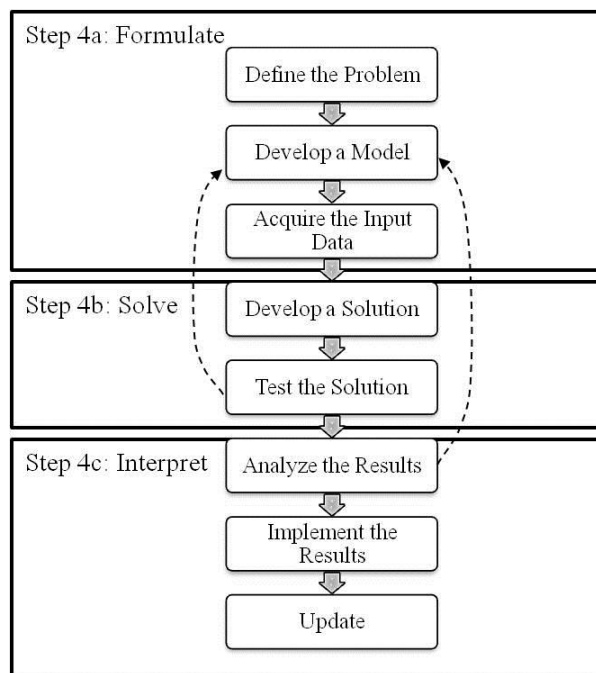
Step 4a: Formulate

Define the Problem

Develop a Model

Acquire the Input Data

Step 4b: Solve

Develop a Solution

Test the Solution

Step 4c: Interpret

Analyze the Results

Implement the Results

Update